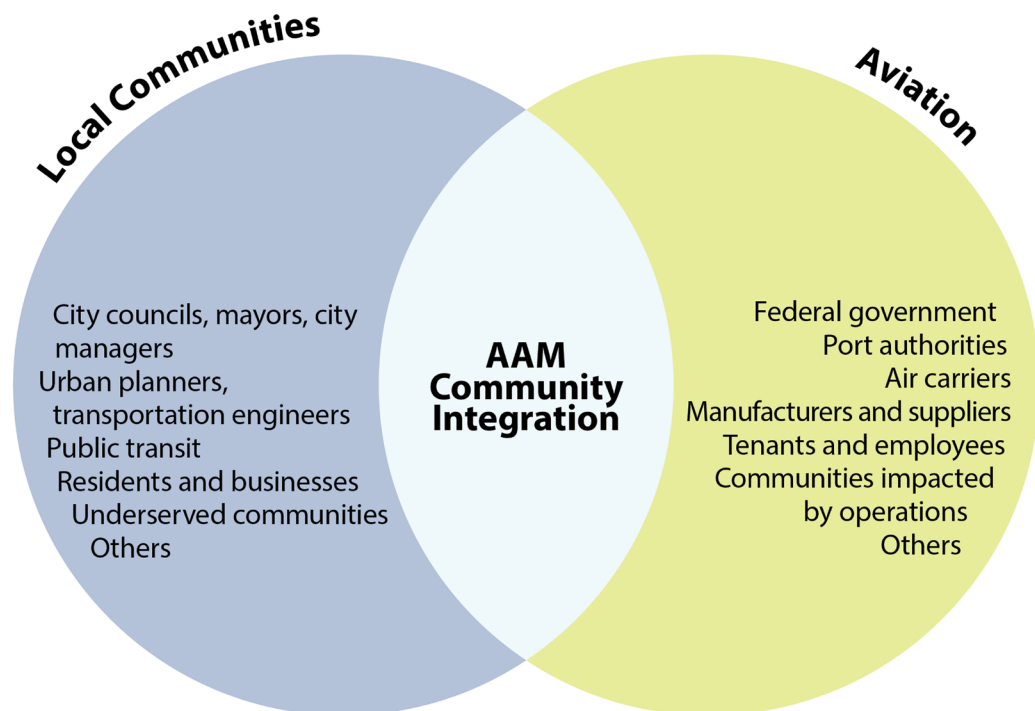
Local Communities

City councils, mayors, city managers
Urban planners, transportation engineers
Public transit
Residents and businesses
Underserved communities
Others

AAM Community Integration

Aviation

Federal government
Port authorities
Air carriers
Manufacturers and suppliers
Tenants and employees
Communities impacted by operations
Others